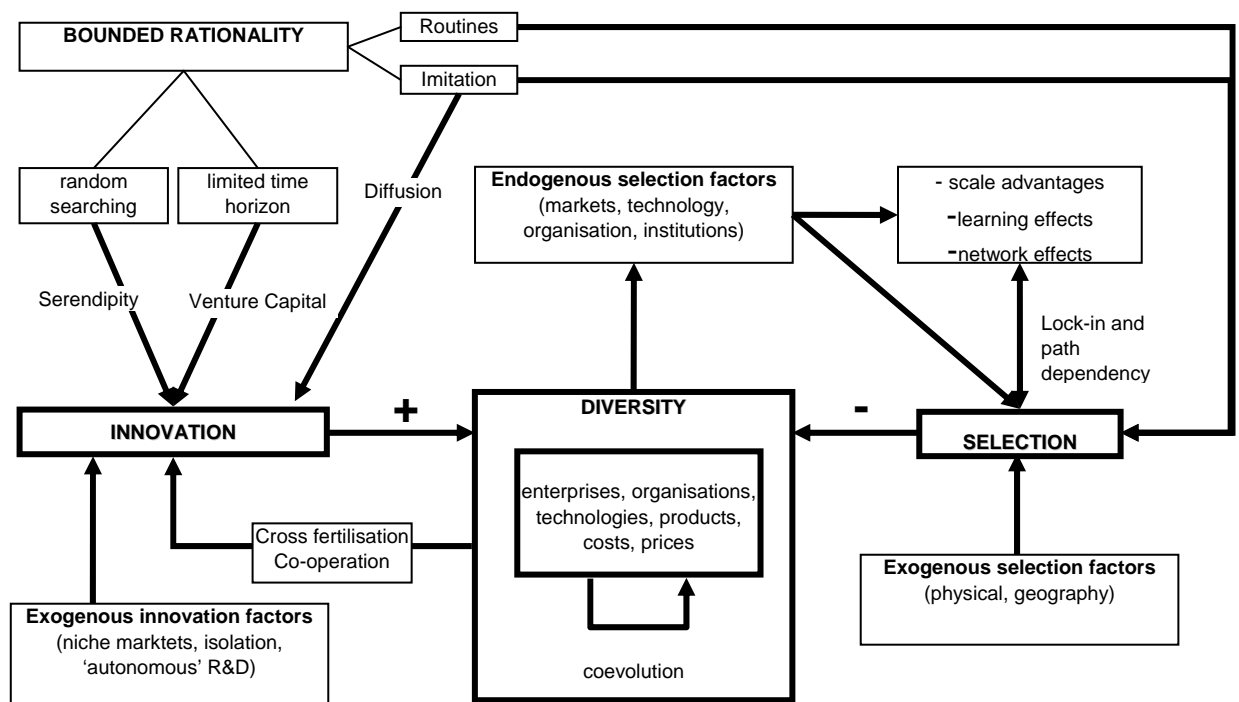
BOUNDED RATIONALITY

Routines

Imitation

random searching

limited time horizon

Diffusion

Serendipity

Venture Capital

Endogenous selection factors (markets, technology, organisation, institutions)

- scale advantages
-learning effects
-network effects

Lock-in and path dependency

INNOVATION

+

DIVERSITY

-

SELECTION

enterprises, organisations, technologies, products, costs, prices

coevolution

Cross fertilisation
Co-operation

Exogenous selection factors (physical, geography)

Exogenous innovation factors (niche marktets, isolation, 'autonomous' R&D)